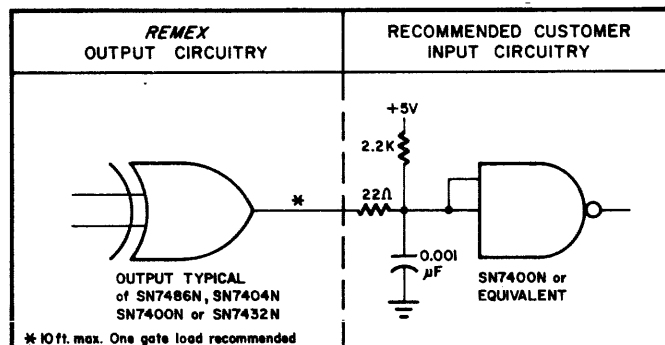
REMEX
OUTPUT CIRCUITRY

RECOMMENDED CUSTOMER
INPUT CIRCUITRY

+5V

2.2K

*

22Ω

0.001 μF

OUTPUT TYPICAL of SN7486N, SN7404N SN7400N or SN7432N

SN7400N or EQUIVALENT

* 10 ft. max. One gate load recommended